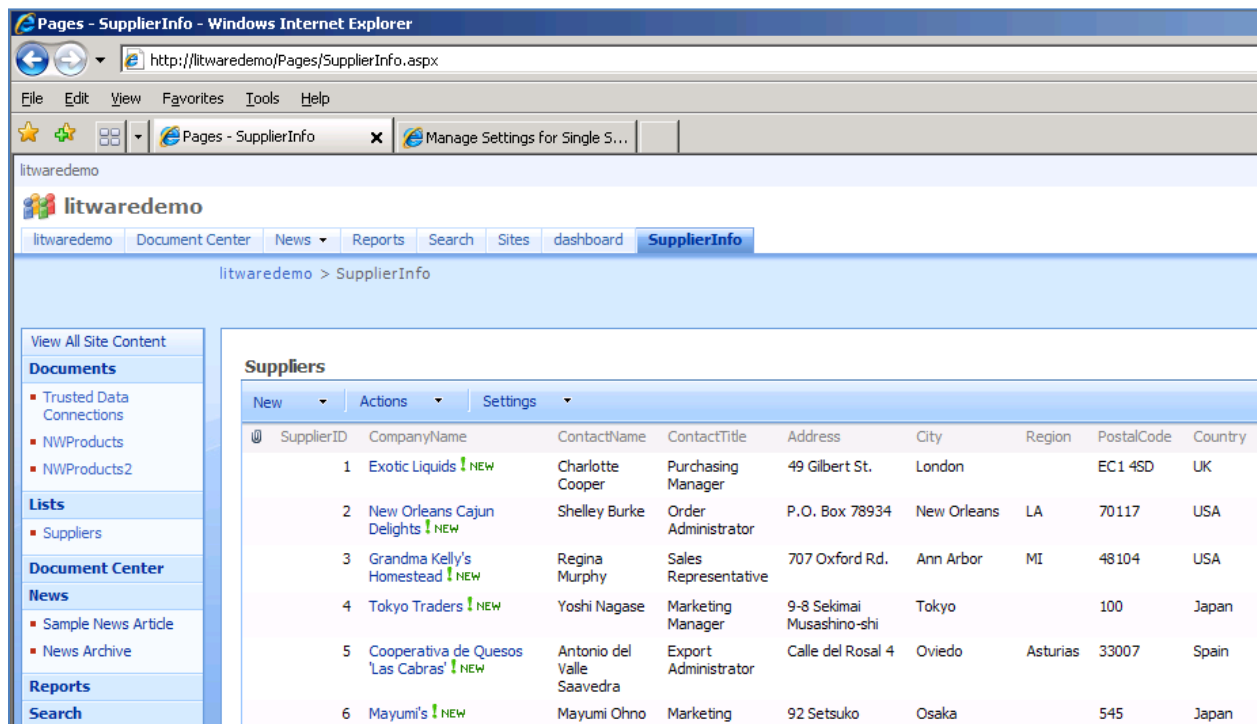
Pages - SupplierInfo - Windows Internet Explorer

http://litwaredemo/Pages/SupplierInfo.aspx

File Edit View Favorites Tools Help

Pages - SupplierInfo | Manage Settings for Single S...

litwaredemo

litwaredemo

litwaredemo | Document Center | News | Reports | Search | Sites | dashboard | SupplierInfo

litwaredemo > SupplierInfo

View All Site Content
Documents
- Trusted Data Connections
- NWProducts
- NWProducts2
Lists
- Suppliers
Document Center
News
- Sample News Article
- News Archive
Reports
Search

Suppliers

New | Actions | Settings

| | SupplierID | CompanyName | ContactName | ContactTitle | Address | City | Region | PostalCode | Country |
|---|---|---|---|---|---|---|---|---|---|
| | 1 | Exotic Liquids ! NEW | Charlotte Cooper | Purchasing Manager | 49 Gilbert St. | London | | EC1 4SD | UK |
| | 2 | New Orleans Cajun Delights ! NEW | Shelley Burke | Order Administrator | P.O. Box 78934 | New Orleans | LA | 70117 | USA |
| | 3 | Grandma Kelly's Homestead ! NEW | Regina Murphy | Sales Representative | 707 Oxford Rd. | Ann Arbor | MI | 48104 | USA |
| | 4 | Tokyo Traders ! NEW | Yoshi Nagase | Marketing Manager | 9-8 Sekimai Musashino-shi | Tokyo | | 100 | Japan |
| | 5 | Cooperativa de Quesos 'Las Cabras' ! NEW | Antonio del Valle Saavedra | Export Administrator | Calle del Rosal 4 | Oviedo | Asturias | 33007 | Spain |
| | 6 | Mayumi's ! NEW | Mayumi Ohno | Marketing | 92 Setsuko | Osaka | | 545 | Japan |